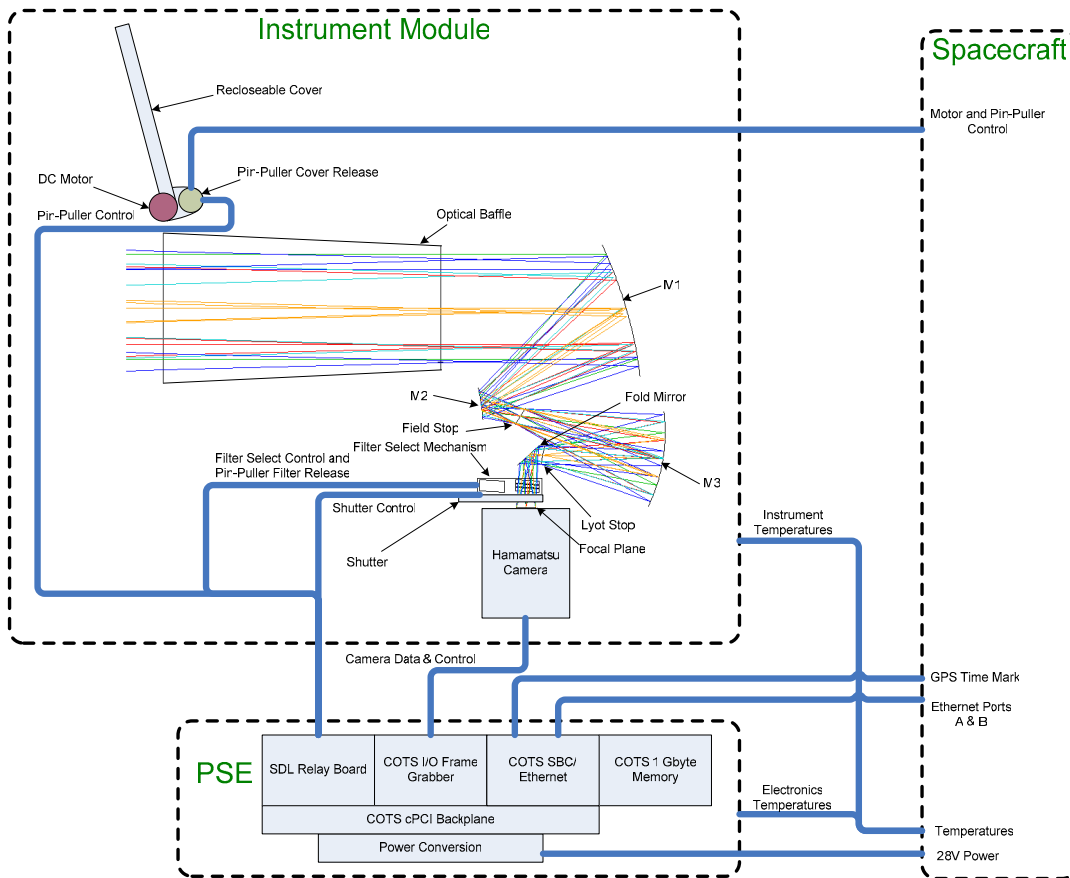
Instrument Module

Spacecraft

Recloseable Cover

Motor and Pin-Puller Control

DC Motor

Pin-Puller Cover Release

Pin-Puller Control

Optical Baffle

M1

M2

Fold Mirror

Field Stop

Filter Select Mechanism

Filter Select Control and Pin-Puller Filter Release

M3

Shutter Control

Lyot Stop

Instrument Temperatures

Shutter

Focal Plane

Hamamatsu Camera

Camera Data & Control

GPS Time Mark

Ethernet Ports A & B

PSE

SDL Relay Board

COTS I/O Frame Grabber

COTS SBC/ Ethernet

COTS 1 Gbyte Memory

Electronics Temperatures

COTS cPCI Backplane

Temperatures

Power Conversion

28V Power